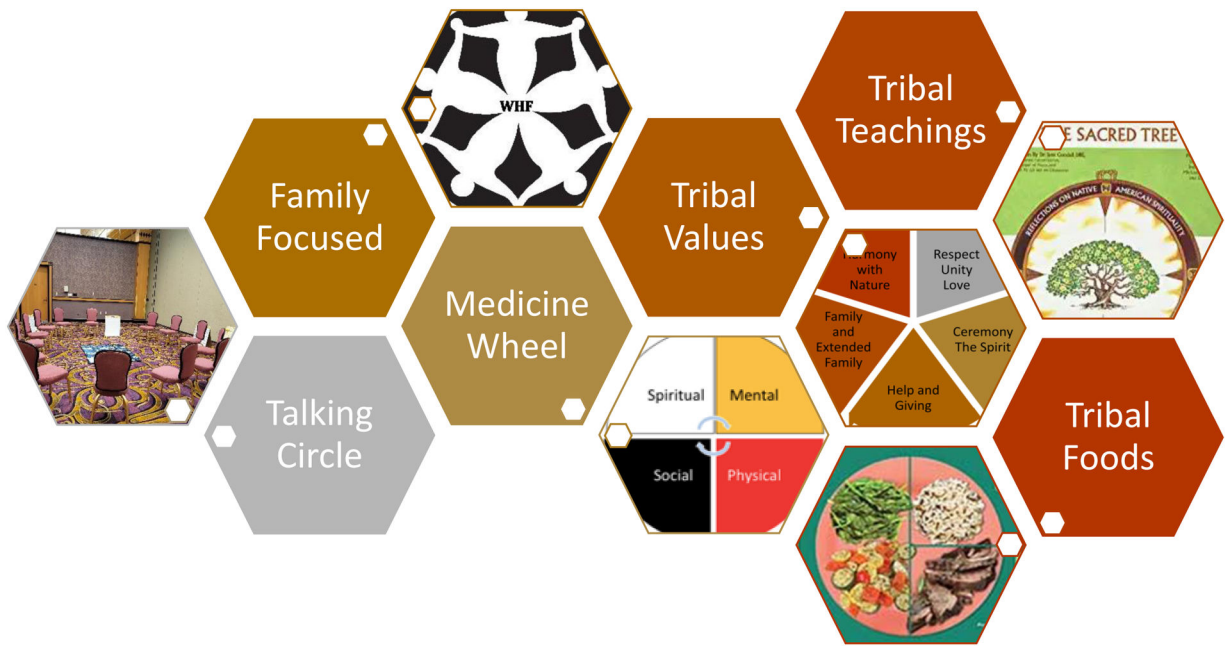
WHF

Family Focused

Talking Circle

Medicine Wheel

Spiritual
Mental
Social
Physical

Tribal Values

Tribal Teachings

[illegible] SACRED TREE
REFLECTIONS ON NATIVE AMERICAN SPIRITUALITY

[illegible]armony with Nature
Respect Unity Love
Family and Extended Family
Ceremony The Spirit
Help and Giving

Tribal Foods